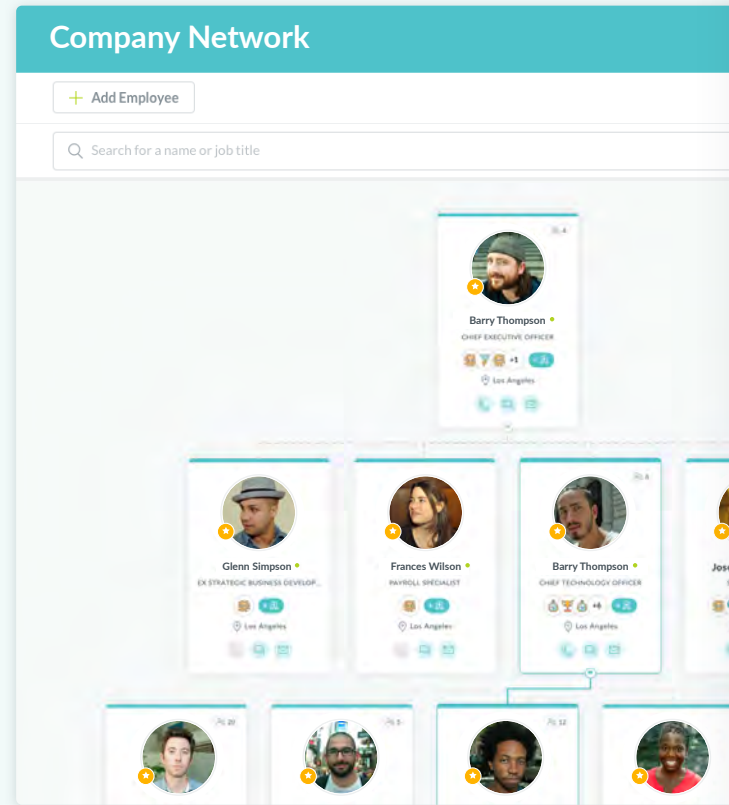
Company Network

Add Employee

Search for a name or job title

4

Barry Thompson

CHIEF EXECUTIVE OFFICER

+1

Los Angeles

Glenn Simpson

EX STRATEGIC BUSINESS DEVELOP...

Los Angeles

Frances Wilson

PAYROLL SPECIALIST

Los Angeles

6

Barry Thompson

CHIEF TECHNOLOGY OFFICER

+6

Los Angeles

Jose

20

5

12